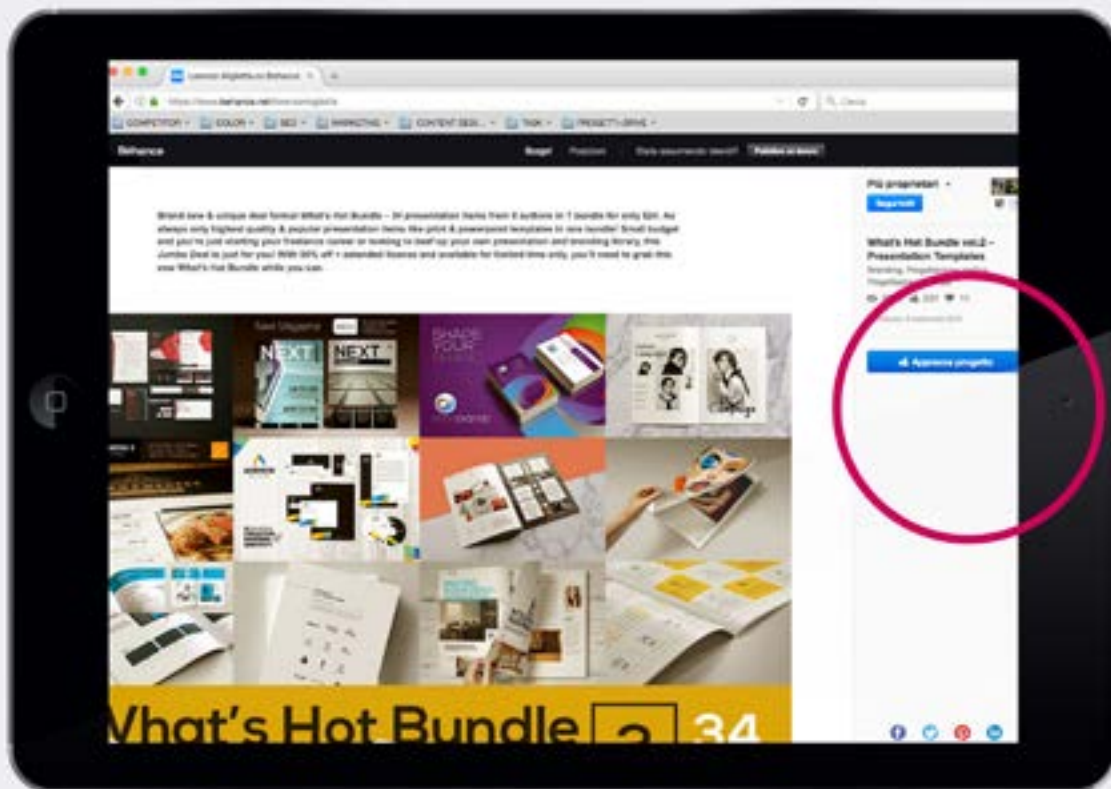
Lorenzo Righetto su Behance

https://www.behance.net/lorenzorighetto

COMPETITOR · COLOR · SEO · MARKETING · CONTENT SEO · TASK · PROGETTI DRIVE

Behance

Scopri Prezzi Stai assumendo talenti? Pubblica un lavoro

Brand new & unique deal format What's Hot Bundle – 34 presentation items from 6 authors in 1 bundle for only $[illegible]. As always only highest quality & popular presentation items like print & powerpoint templates in one bundle! Small budget and you're just starting your freelance career or looking to beef up your own presentation and branding library, this Jumbo Deal is just for you! With 90% off + extended license and available for limited time only, you'll need to grab this new What's Hot Bundle while you can.

Più proprietari

Segui tutti

What's Hot Bundle vol.2 – Presentation Templates

Branding, Progettazione grafica, Progettazione editoriale

Apprezza progetto

NEXT

NEXT

SHADE YOUR

What's Hot Bundle 2 34